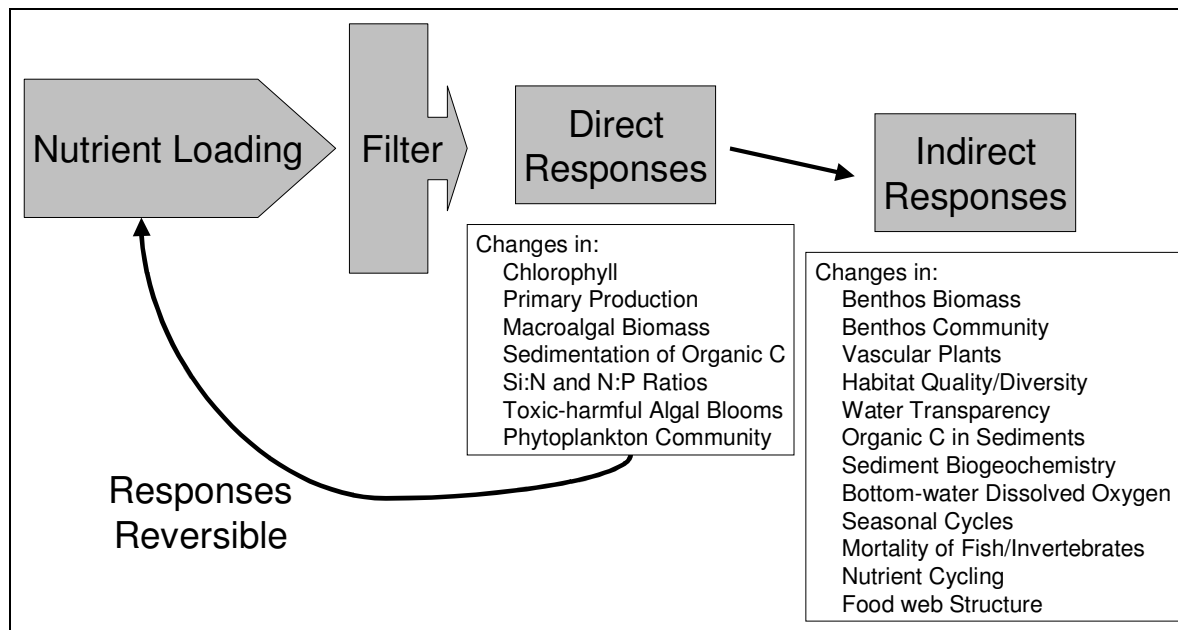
Nutrient Loading

Filter

Direct Responses

Indirect Responses

Changes in:
Chlorophyll
Primary Production
Macroalgal Biomass
Sedimentation of Organic C
Si:N and N:P Ratios
Toxic-harmful Algal Blooms
Phytoplankton Community

Changes in:
Benthos Biomass
Benthos Community
Vascular Plants
Habitat Quality/Diversity
Water Transparency
Organic C in Sediments
Sediment Biogeochemistry
Bottom-water Dissolved Oxygen
Seasonal Cycles
Mortality of Fish/Invertebrates
Nutrient Cycling
Food web Structure

Responses Reversible